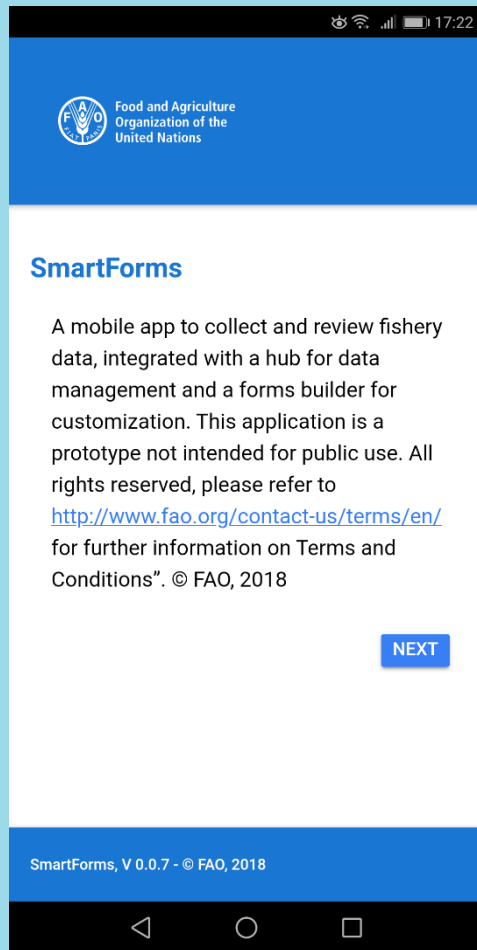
17:22

FAO FIAT PANIS

Food and Agriculture Organization of the United Nations

SmartForms

A mobile app to collect and review fishery data, integrated with a hub for data management and a forms builder for customization. This application is a prototype not intended for public use. All rights reserved, please refer to http://www.fao.org/contact-us/terms/en/ for further information on Terms and Conditions". © FAO, 2018

NEXT

SmartForms, V 0.0.7 - © FAO, 2018